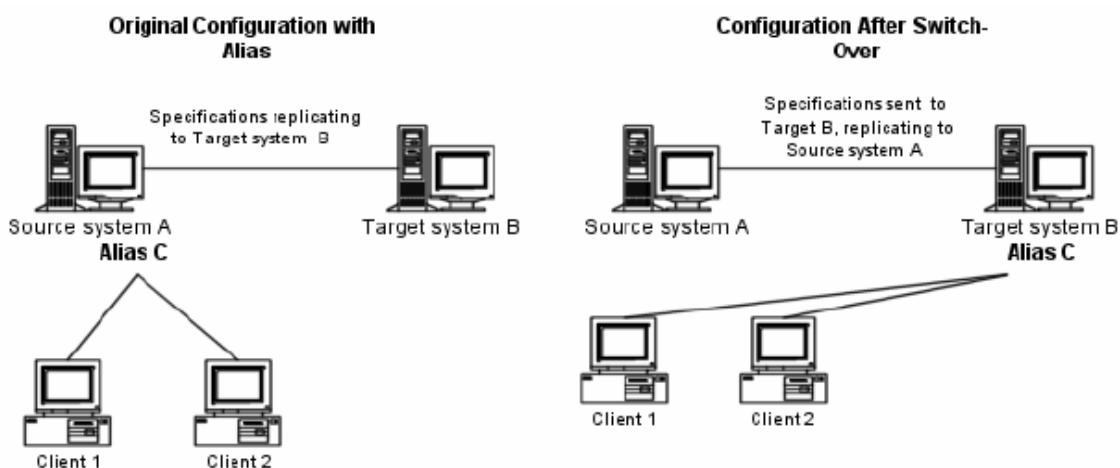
Original Configuration with Alias

Specifications replicating to Target system B

Source system A

Alias C

Target system B

Client 1

Client 2

Configuration After Switch-Over

Specifications sent to Target B, replicating to Source system A

Source system A

Target system B

Alias C

Client 1

Client 2